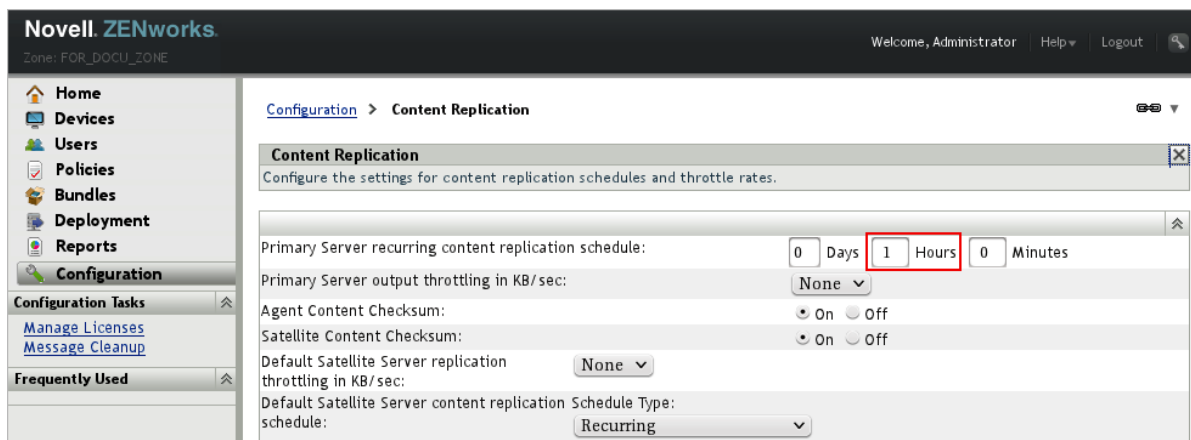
Novell. ZENworks.
Zone: FOR_DOCU_ZONE

Welcome, Administrator | Help | Logout

Home
Devices
Users
Policies
Bundles
Deployment
Reports
Configuration

Configuration Tasks
Manage Licenses
Message Cleanup

Frequently Used

Configuration > Content Replication

Content Replication
Configure the settings for content replication schedules and throttle rates.

Primary Server recurring content replication schedule: 0 Days 1 Hours 0 Minutes
Primary Server output throttling in KB/sec: None
Agent Content Checksum: On Off
Satellite Content Checksum: On Off
Default Satellite Server replication throttling in KB/sec: None
Default Satellite Server content replication schedule: Schedule Type: Recurring